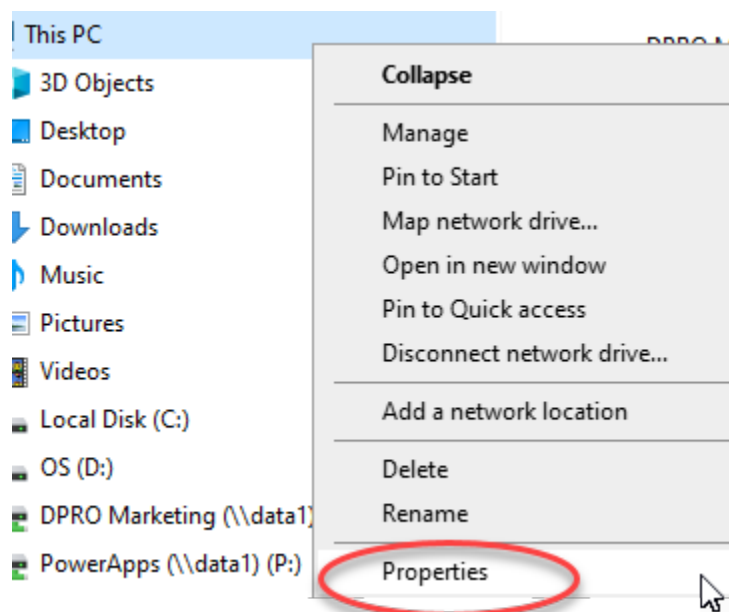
This PC
3D Objects
Desktop
Documents
Downloads
Music
Pictures
Videos
Local Disk (C:)
OS (D:)
DPRO Marketing (\\data1)
PowerApps (\\data1) (P:)

DPRO M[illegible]

Collapse
Manage
Pin to Start
Map network drive...
Open in new window
Pin to Quick access
Disconnect network drive...
Add a network location
Delete
Rename
Properties